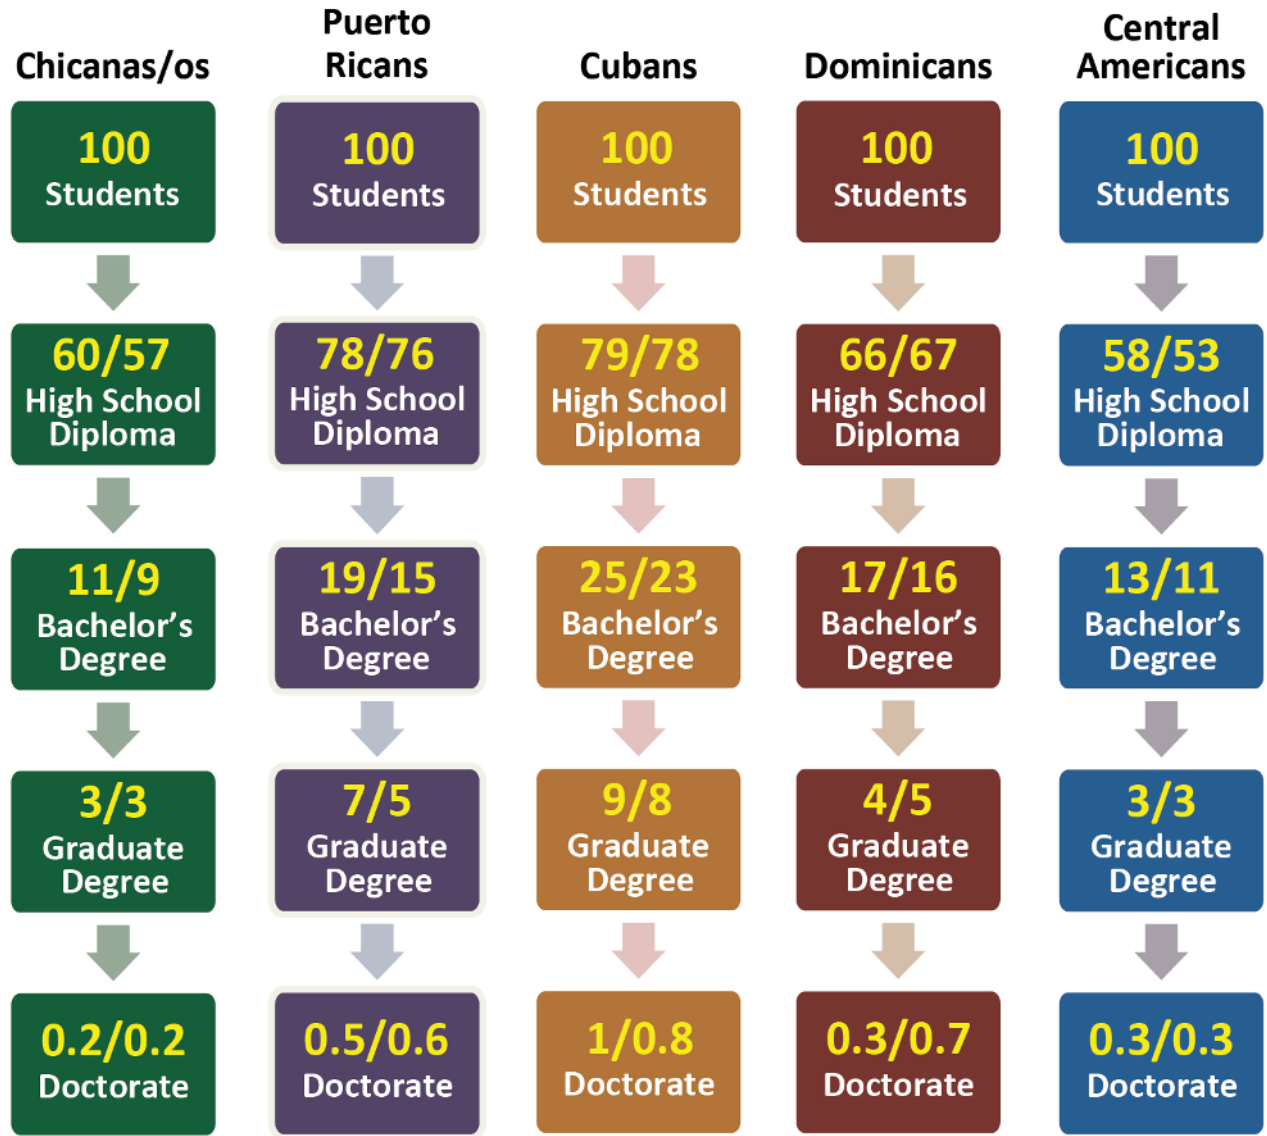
Chicanas/os

100 Students

60/57 High School Diploma

11/9 Bachelor’s Degree

3/3 Graduate Degree

0.2/0.2 Doctorate

Puerto Ricans

100 Students

78/76 High School Diploma

19/15 Bachelor’s Degree

7/5 Graduate Degree

0.5/0.6 Doctorate

Cubans

100 Students

79/78 High School Diploma

25/23 Bachelor’s Degree

9/8 Graduate Degree

1/0.8 Doctorate

Dominicans

100 Students

66/67 High School Diploma

17/16 Bachelor’s Degree

4/5 Graduate Degree

0.3/0.7 Doctorate

Central Americans

100 Students

58/53 High School Diploma

13/11 Bachelor’s Degree

3/3 Graduate Degree

0.3/0.3 Doctorate